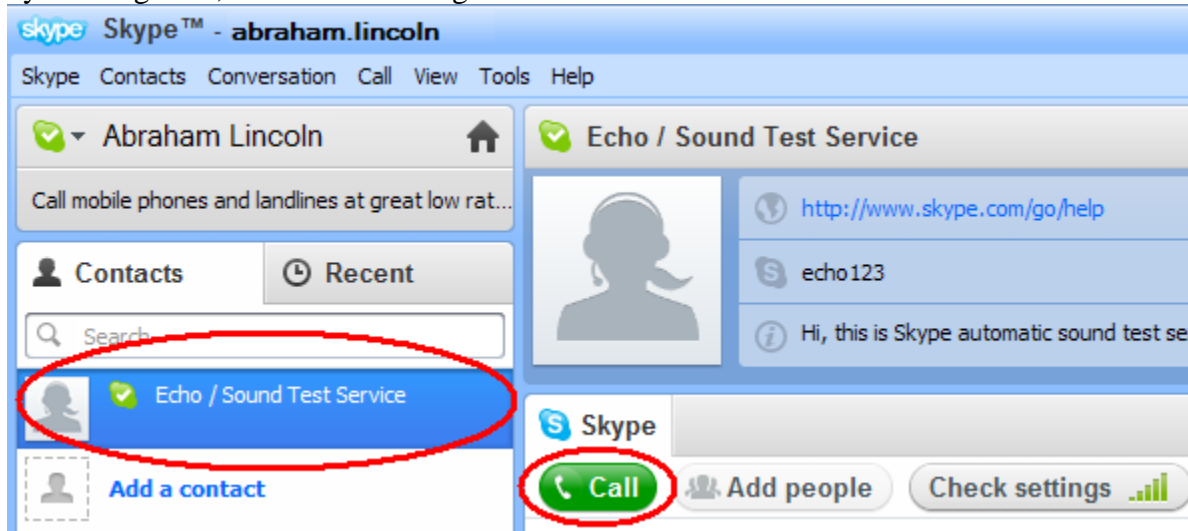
skype Skype™ - abraham.lincoln

Skype Contacts Conversation Call View Tools Help

Abraham Lincoln

Call mobile phones and landlines at great low rat...

Contacts Recent

Search

Echo / Sound Test Service

Add a contact

Echo / Sound Test Service

http://www.skype.com/go/help

echo123

Hi, this is Skype automatic sound test se

Skype

Call Add people Check settings